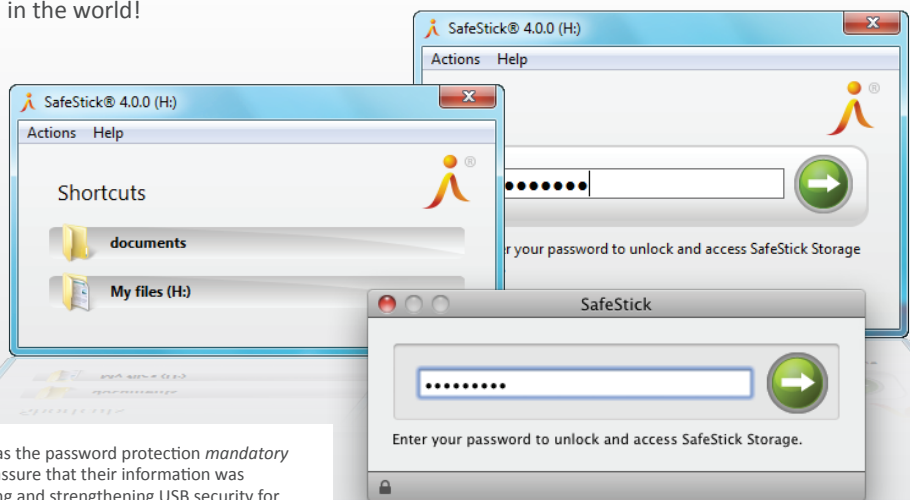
in the world!

SafeStick® 4.0.0 (H:)

Actions Help

r your password to unlock and access SafeStick Storage

SafeStick® 4.0.0 (H:)

Actions Help

Shortcuts

documents

My files (H:)

SafeStick

Enter your password to unlock and access SafeStick Storage.

as the password protection *mandatory* ssure that their information was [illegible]g and strengthening USB security for